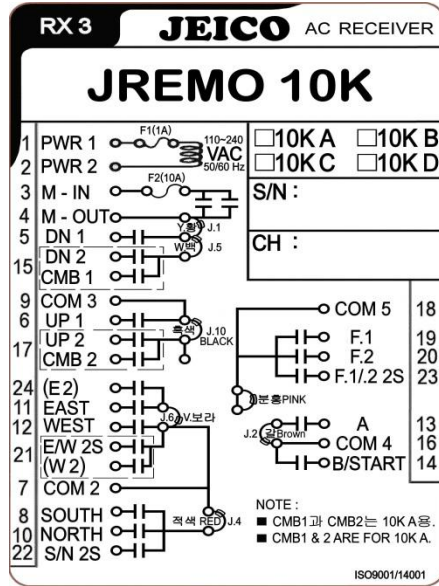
RX 3 JEICO AC RECEIVER

JREMO 10K

1 PWR 1
2 PWR 2
F1(1A)
110~240 VAC 50/60 Hz
3 M - IN
F2(10A)
4 M - OUT
Y 황
J.1
5 DN 1
W 백
J.5
15 DN 2
CMB 1
9 COM 3
6 UP 1
흑색
J.10
BLACK
17 UP 2
CMB 2
24 (E2)
11 EAST
12 WEST
J.6
V.보라
21 E/W 2S
(W 2)
7 COM 2
8 SOUTH
10 NORTH
22 S/N 2S
적색 RED
J.4

□10K A □10K B
□10K C □10K D
S/N :

CH :

COM 5 18
F.1 19
F.2 20
F.1/.2 2S 23
분홍PINK
J.2
갈Brown
A 13
COM 4 16
B/START 14

NOTE :
■ CMB1과 CMB2는 10K A용.
■ CMB1 & 2 ARE FOR 10K A.

ISO9001/14001